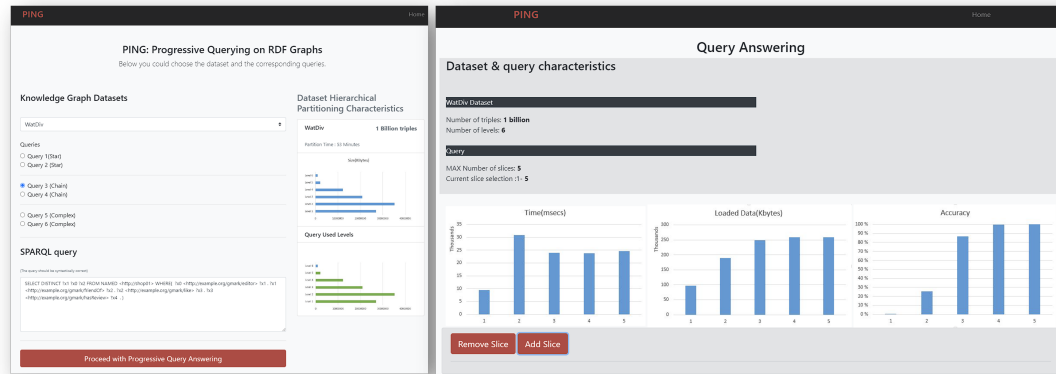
PING

Home

PING: Progressive Querying on RDF Graphs

Below you could choose the dataset and the corresponding queries.

Knowledge Graph Datasets

WatDiv

Queries

Query 1(Star)

Query 2 (Star)

Query 3 (Chain)

Query 4 (Chain)

Query 5 (Complex)

Query 6 (Complex)

SPARQL query

(The query should be syntactically correct)

SELECT DISTINCT ?x1 ?x0 ?x2 FROM NAMED <http://shop0> WHERE{ ?x0 <http://example.org/gmark/editor> ?x1 . ?x1 <http://example.org/gmark/friendOf> ?x2 . ?x2 <http://example.org/gmark/like> ?x3 . ?x3 <http://example.org/gmark/hasReview> ?x4 . }

Proceed with Progressive Query Answering

Dataset Hierarchical Partitioning Characteristics

WatDiv

1 Billion triples

Partition Time : 30 Minutes

Size(Mbytes)

Query Used Levels

PING

Home

Query Answering

Dataset & query characteristics

WatDiv Dataset

Number of triples: 1 billion

Number of levels: 6

Query

MAX Number of slices: 5

Current slice selection :1- 5

Time(msecs)

Thousands

35
30
25
20
15
10
5
0

1 2 3 4 5

Loaded Data(Kbytes)

Thousands

300
250
200
150
100
50
0

1 2 3 4 5

Accuracy

100 %
90 %
80 %
70 %
60 %
50 %
40 %
30 %
20 %
10 %
0 %

1 2 3 4 5

Remove Slice

Add Slice